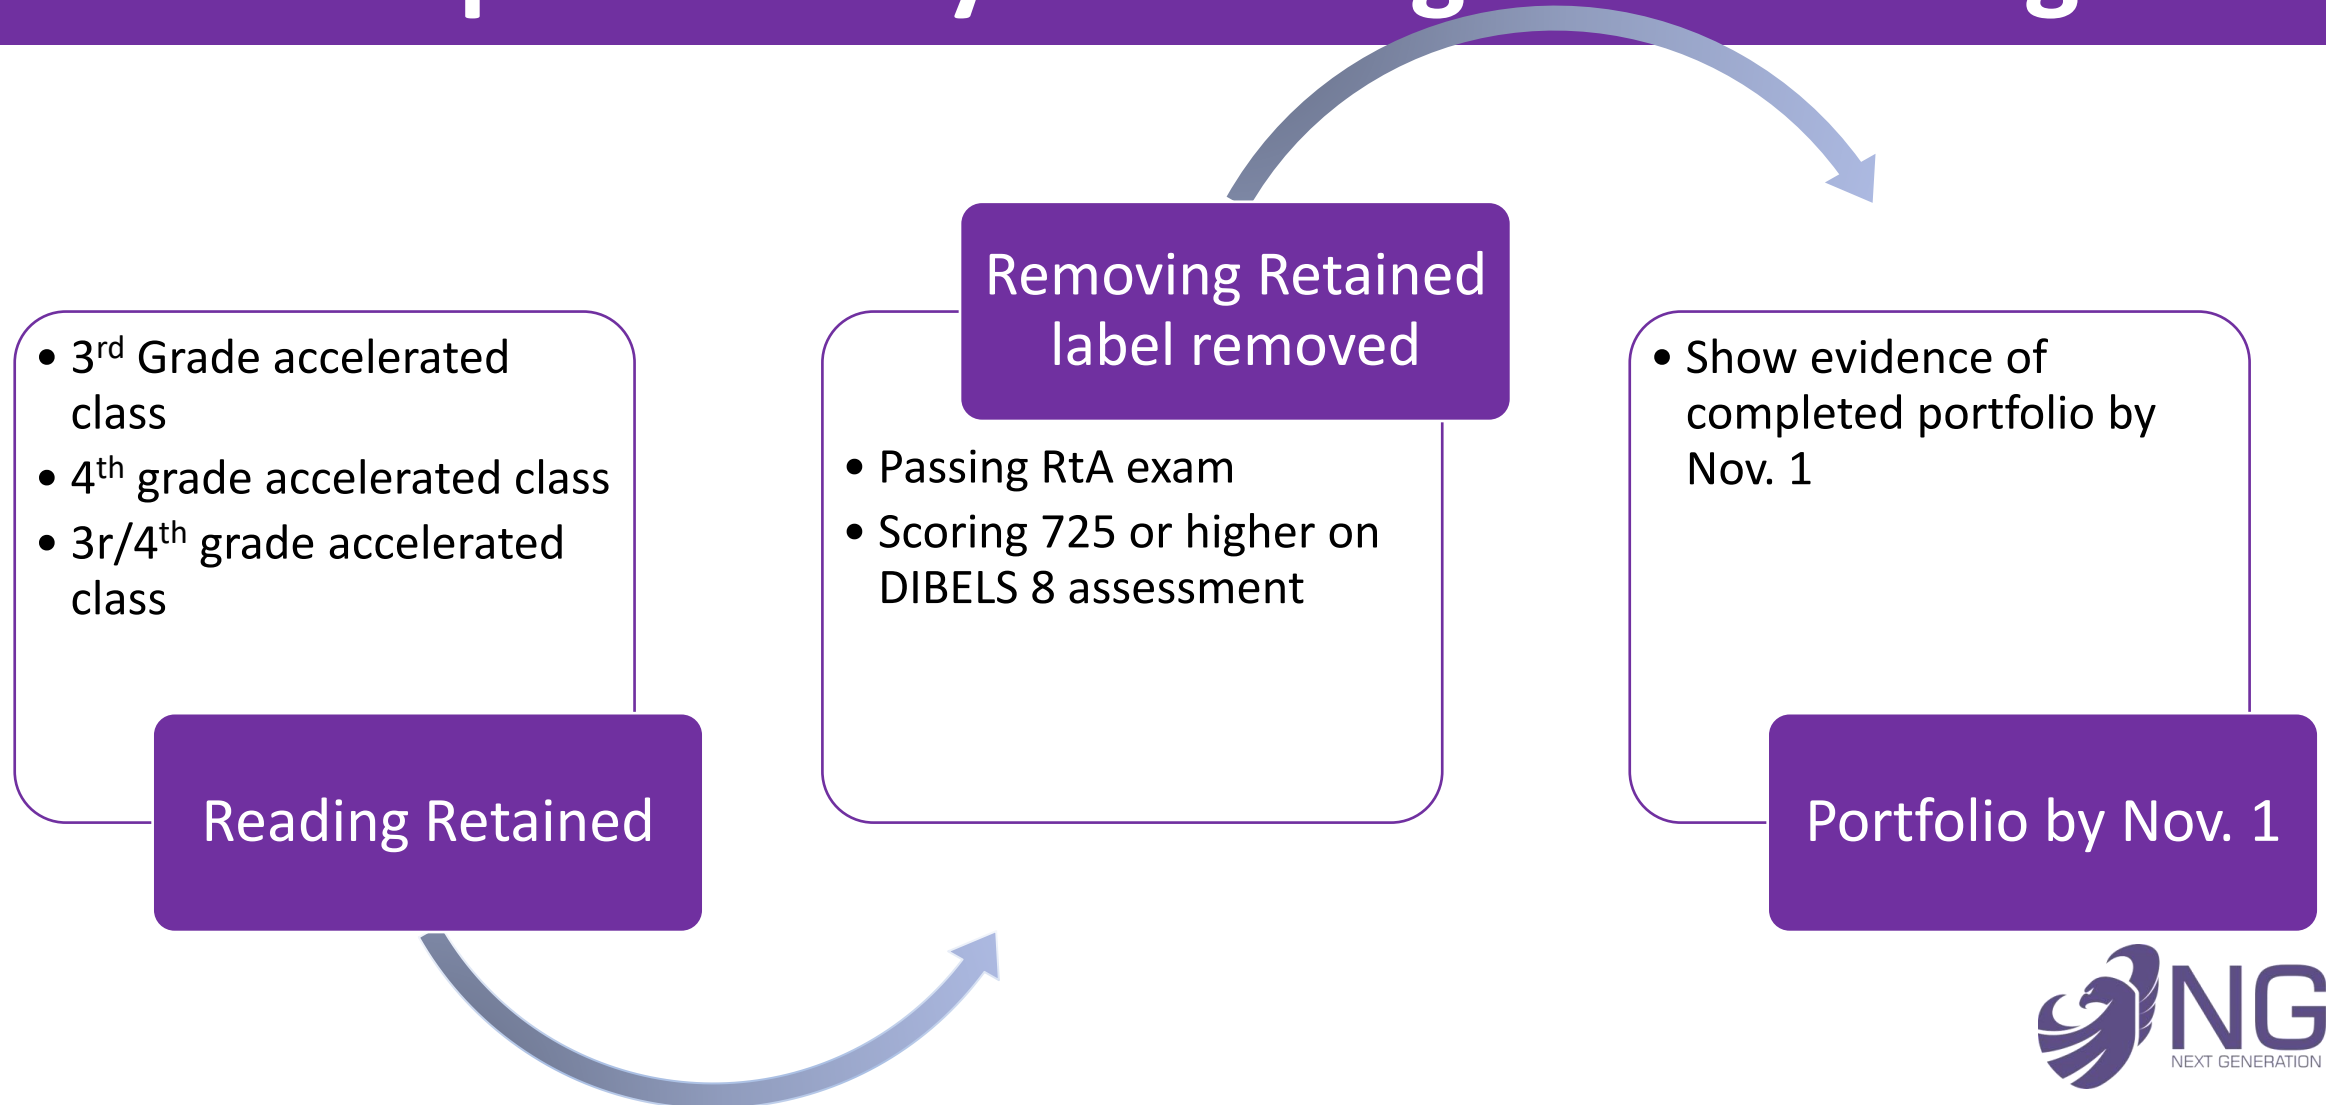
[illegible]

- 3$^{rd}$ Grade accelerated class
- 4$^{th}$ grade accelerated class
- 3r/4$^{th}$ grade accelerated class

Reading Retained

Removing Retained label removed

- Passing RtA exam
- Scoring 725 or higher on DIBELS 8 assessment

- Show evidence of completed portfolio by Nov. 1

Portfolio by Nov. 1

NG
NEXT GENERATION